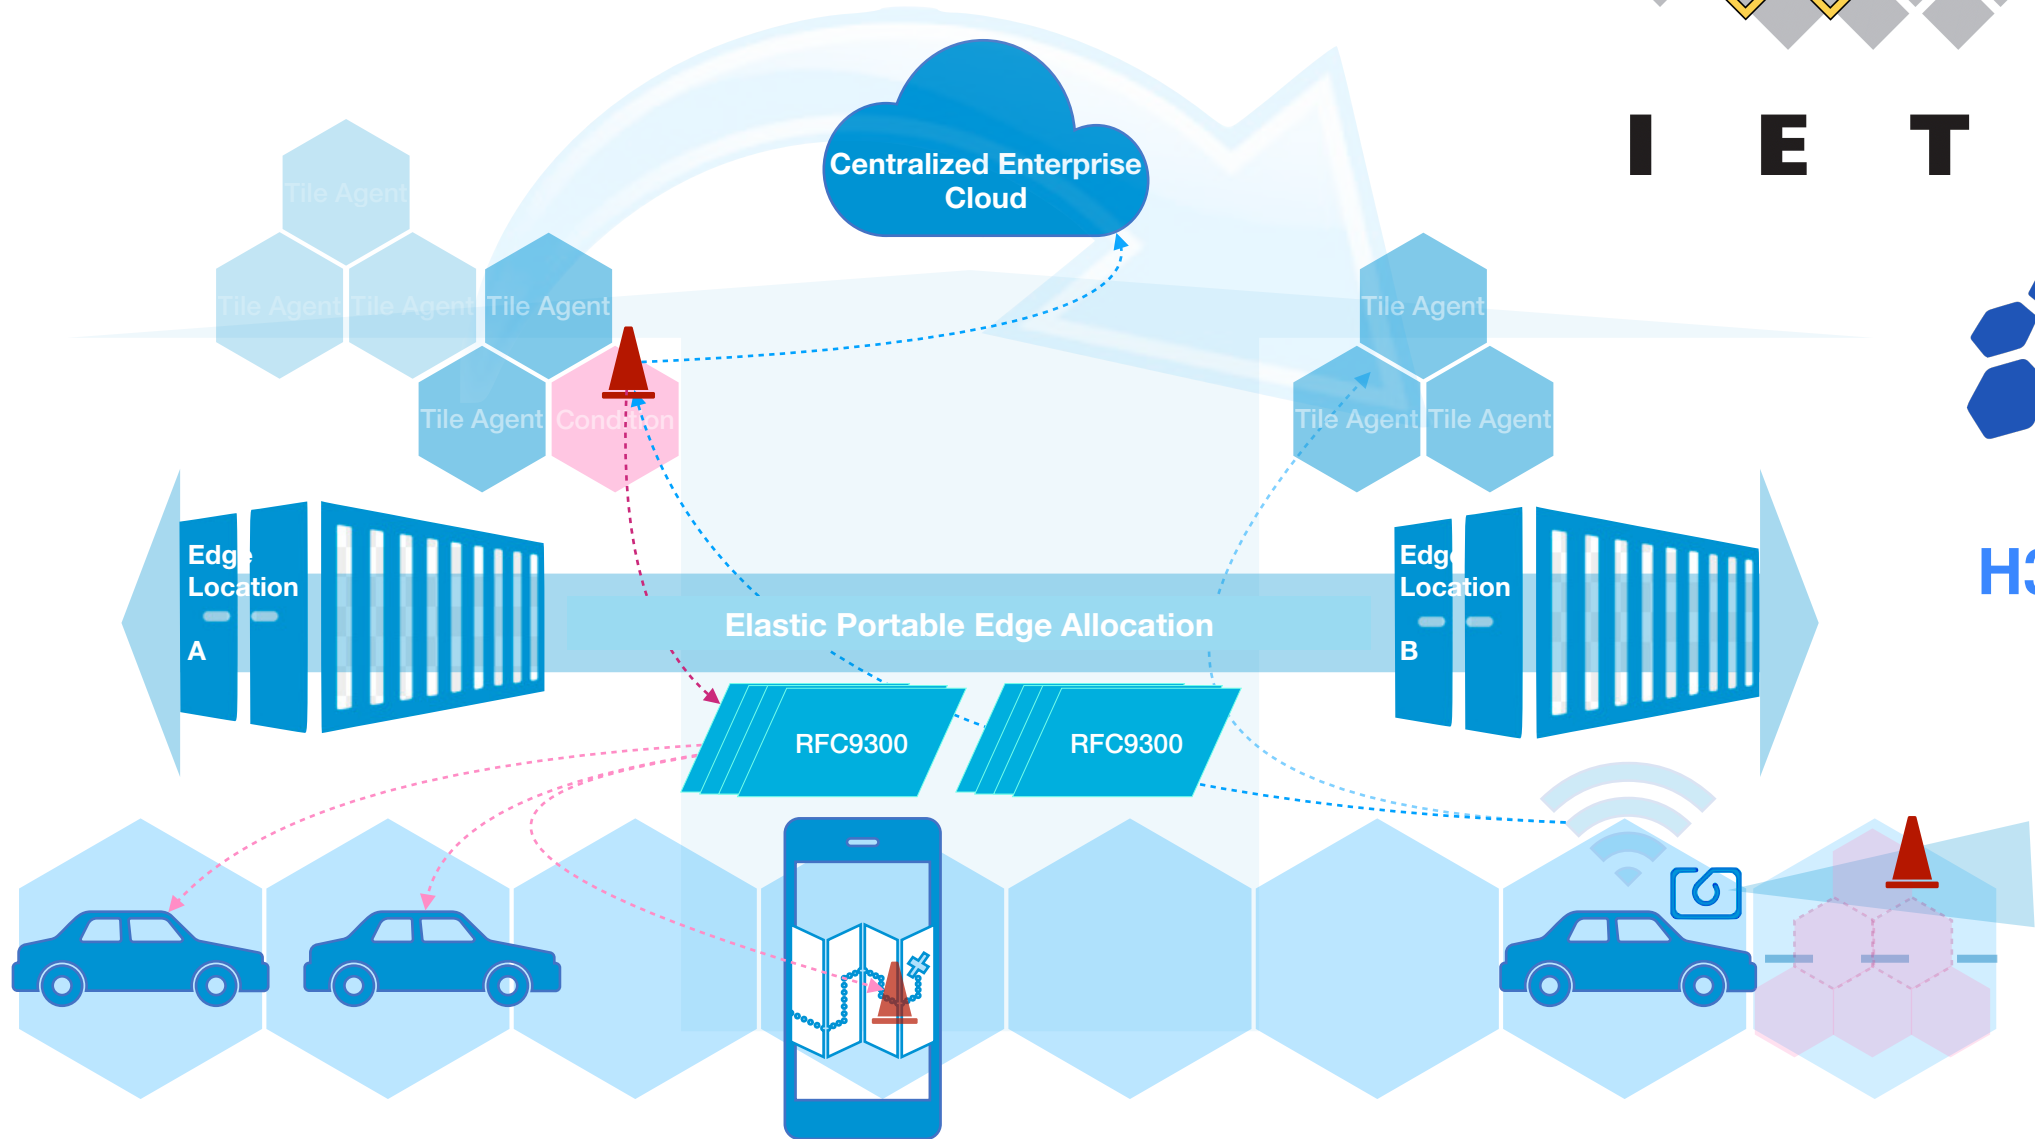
I E T

Centralized Enterprise Cloud

Tile Agent

Tile Agent Tile Agent Tile Agent

Tile Agent Condition

Tile Agent

Tile Agent Tile Agent

Edge Location A

Elastic Portable Edge Allocation

Edge Location B

H3

RFC9300

RFC9300